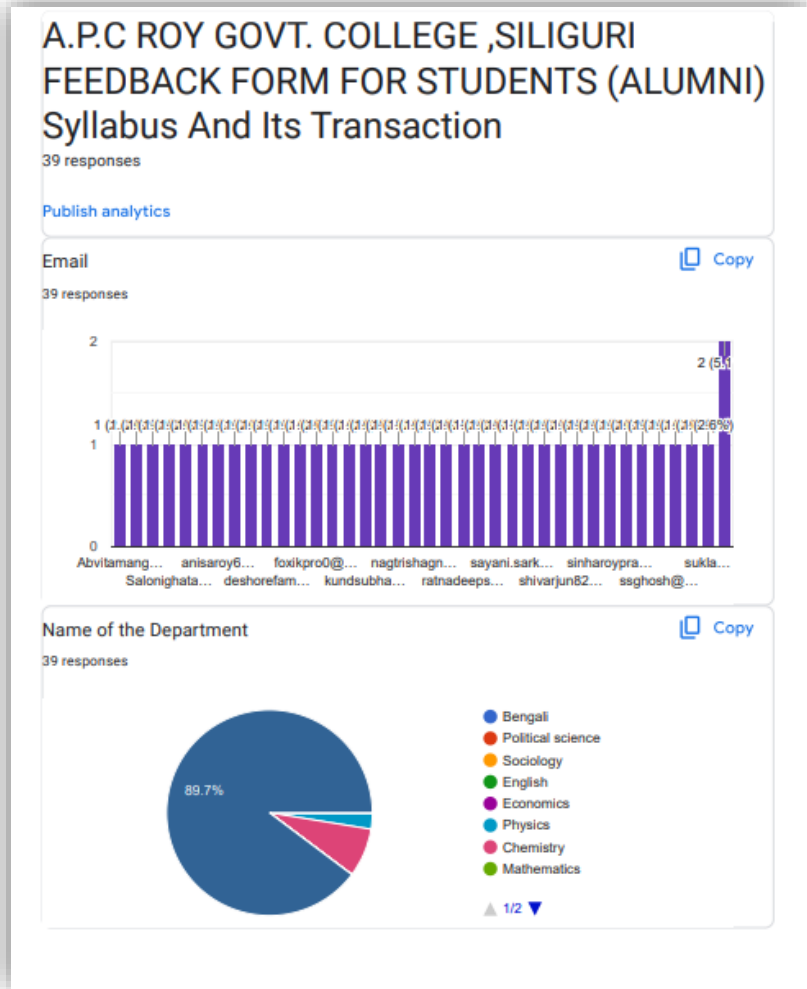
A.P.C ROY GOVT. COLLEGE ,SILIGURI FEEDBACK FORM FOR STUDENTS (ALUMNI) Syllabus And Its Transaction
39 responses

Publish analytics

Email
Copy
39 responses

2
1
0
2 (5.1
1 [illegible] (2.6%)

Abvitamang… anisaroy6… foxikpro0@… nagtrishagn… sayani.sark… sinharoypra… sukla…
Salonighata… deshorefam… kundsubha… ratnadeeps… shivarjun82… ssghosh@…

Name of the Department
Copy
39 responses

89.7%

Bengali
Political science
Sociology
English
Economics
Physics
Chemistry
Mathematics

1/2